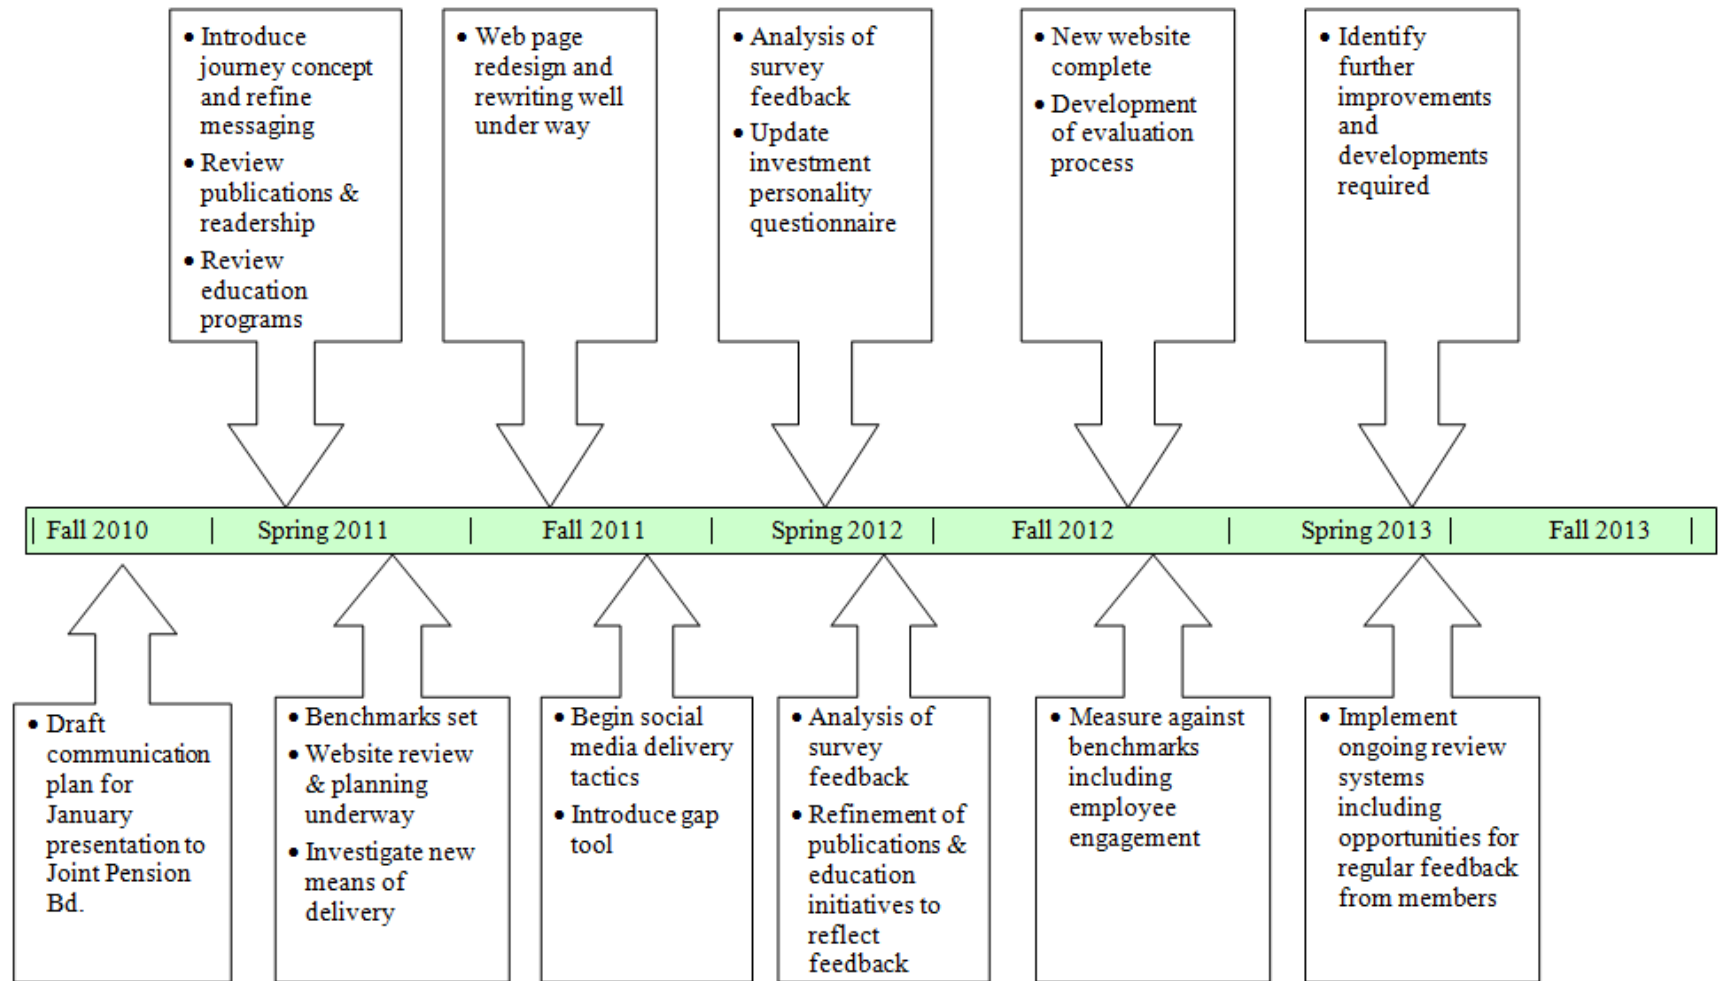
• Introduce journey concept and refine messaging
• Review publications & readership
• Review education programs

• Web page redesign and rewriting well under way

• Analysis of survey feedback
• Update investment personality questionnaire

• New website complete
• Development of evaluation process

• Identify further improvements and developments required

| Fall 2010 | Spring 2011 | Fall 2011 | Spring 2012 | Fall 2012 | Spring 2013 | Fall 2013 |

• Draft communication plan for January presentation to Joint Pension Bd.

• Benchmarks set
• Website review & planning underway
• Investigate new means of delivery

• Begin social media delivery tactics
• Introduce gap tool

• Analysis of survey feedback
• Refinement of publications & education initiatives to reflect feedback

• Measure against benchmarks including employee engagement

• Implement ongoing review systems including opportunities for regular feedback from members